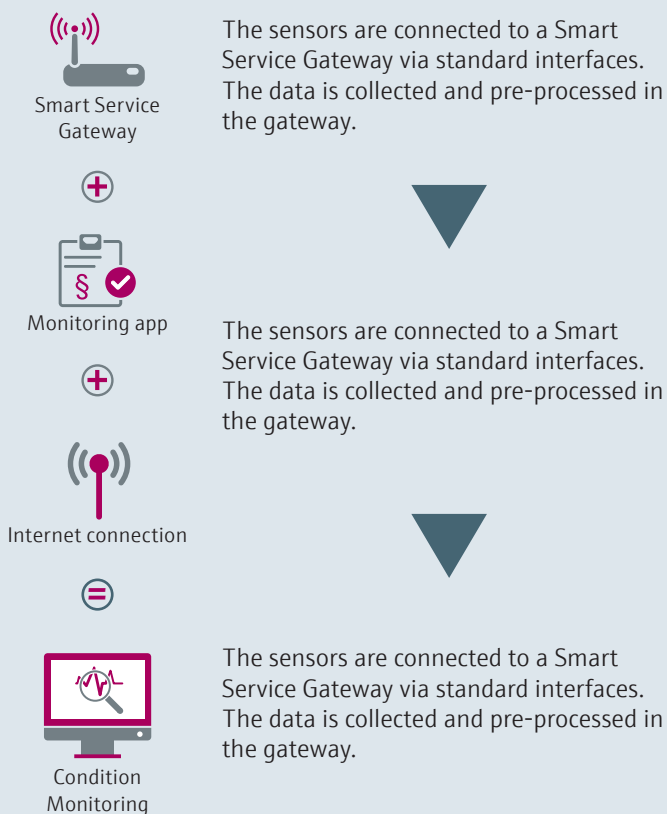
Smart Service Gateway

The sensors are connected to a Smart Service Gateway via standard interfaces. The data is collected and pre-processed in the gateway.

§

Monitoring app

The sensors are connected to a Smart Service Gateway via standard interfaces. The data is collected and pre-processed in the gateway.

Internet connection

Condition Monitoring

The sensors are connected to a Smart Service Gateway via standard interfaces. The data is collected and pre-processed in the gateway.